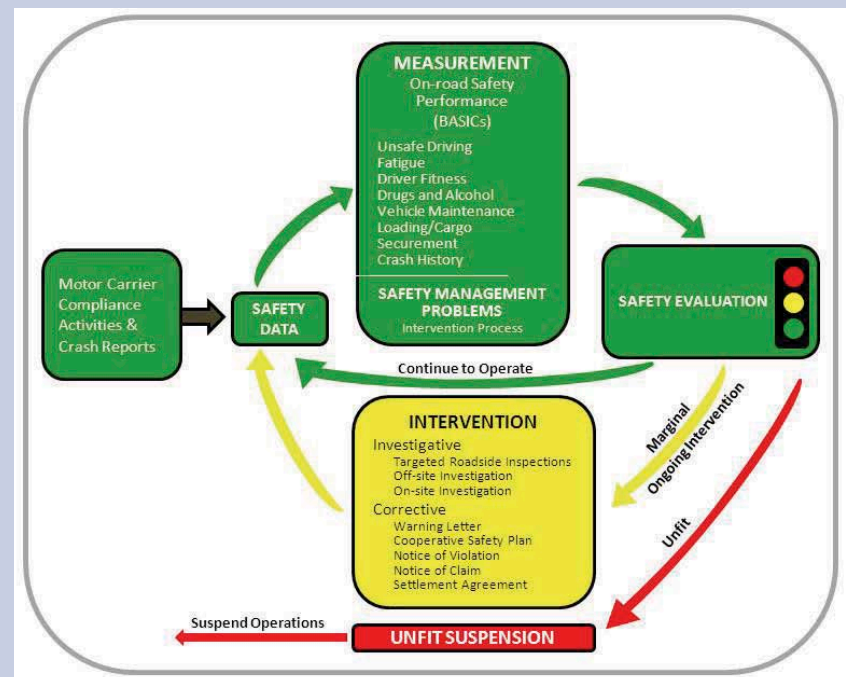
MEASUREMENT
On-road Safety Performance (BASICs)

Unsafe Driving
Fatigue
Driver Fitness
Drugs and Alcohol
Vehicle Maintenance
Loading/Cargo Securement
Crash History

SAFETY MANAGEMENT PROBLEMS
Intervention Process

Motor Carrier Compliance Activities & Crash Reports

SAFETY DATA

SAFETY EVALUATION

Continue to Operate

INTERVENTION
Investigative
Targeted Roadside Inspections
Off-site Investigation
On-site Investigation
Corrective
Warning Letter
Cooperative Safety Plan
Notice of Violation
Notice of Claim
Settlement Agreement

Marginal
Ongoing Intervention

Unfit

Suspend Operations

UNFIT SUSPENSION